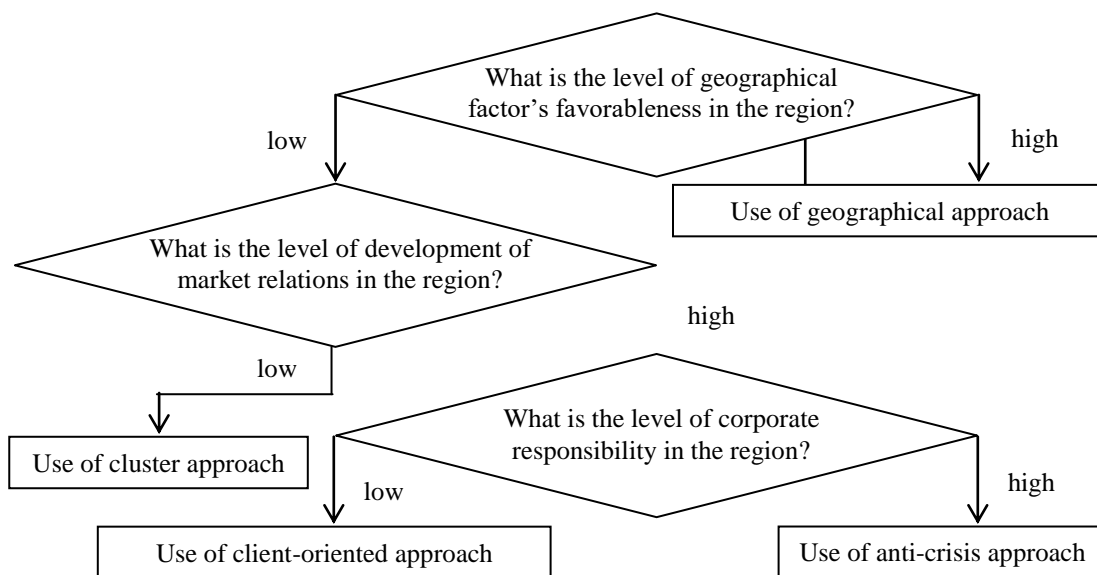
What is the level of geographical factor’s favorableness in the region?

low

high

Use of geographical approach

What is the level of development of market relations in the region?

high

low

What is the level of corporate responsibility in the region?

Use of cluster approach

low

high

Use of client-oriented approach

Use of anti-crisis approach